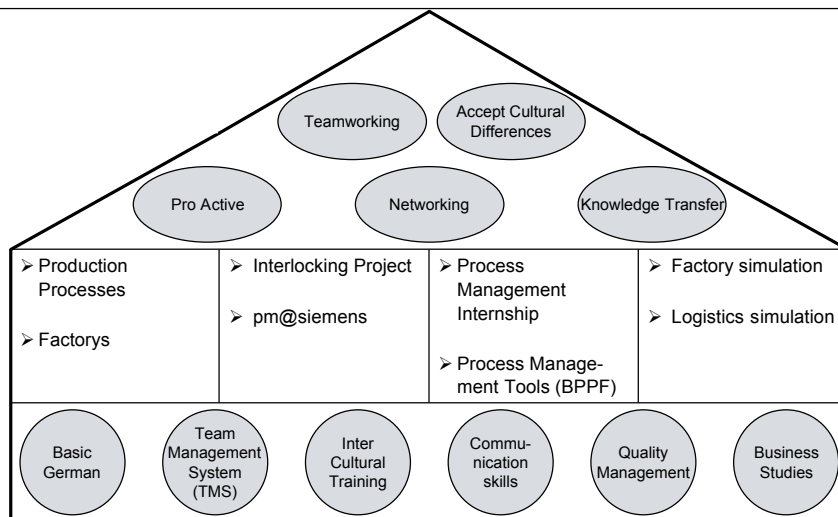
Teamworking

Accept Cultural Differences

Pro Active

Networking

Knowledge Transfer

| | | | |
|---|---|---|---|
| ➢ Production Processes<br>➢ Factorys | ➢ Interlocking Project<br>➢ pm@siemens | ➢ Process Management Internship<br>➢ Process Management Tools (BPPF) | ➢ Factory simulation<br>➢ Logistics simulation |

Basic German

Team Management System (TMS)

Inter Cultural Training

Communication skills

Quality Management

Business Studies